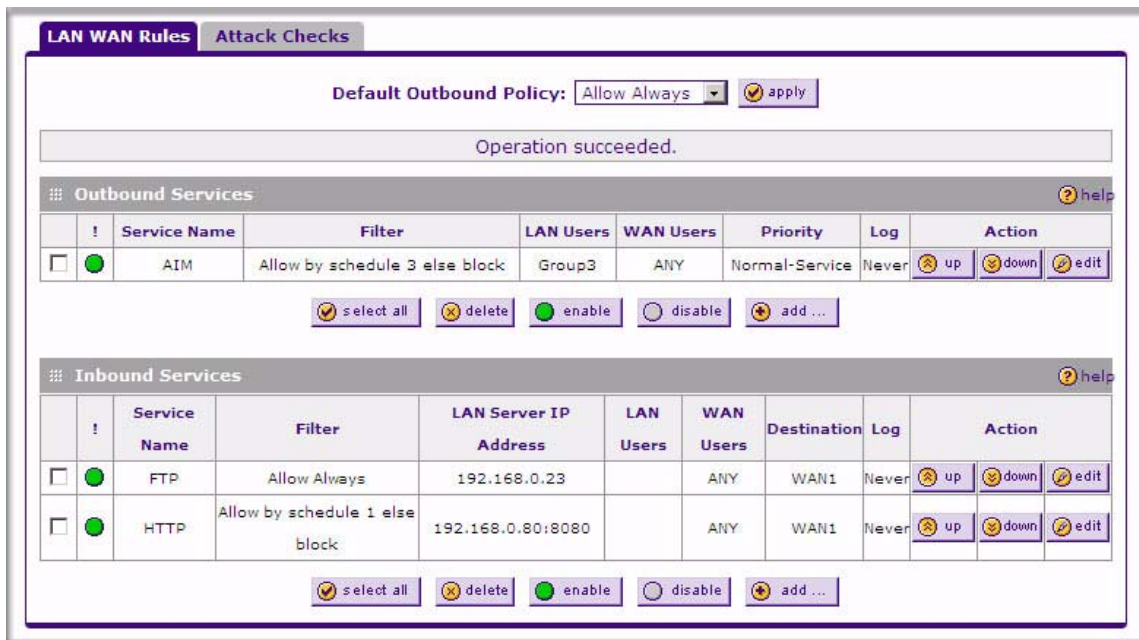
LAN WAN Rules | Attack Checks

Default Outbound Policy: Allow Always apply

Operation succeeded.

Outbound Services help

| | ! | Service Name | Filter | LAN Users | WAN Users | Priority | Log | Action | | |
|---|---|---|---|---|---|---|---|---|---|---|
| | | AIM | Allow by schedule 3 else block | Group3 | ANY | Normal-Service | Never | up | down | edit |

select all | delete | enable | disable | add ...

Inbound Services help

| | ! | Service Name | Filter | LAN Server IP Address | LAN Users | WAN Users | Destination | Log | Action | | |
|---|---|---|---|---|---|---|---|---|---|---|---|
| | | FTP | Allow Always | 192.168.0.23 | | ANY | WAN1 | Never | up | down | edit |
| | | HTTP | Allow by schedule 1 else block | 192.168.0.80:8080 | | ANY | WAN1 | Never | up | down | edit |

select all | delete | enable | disable | add ...